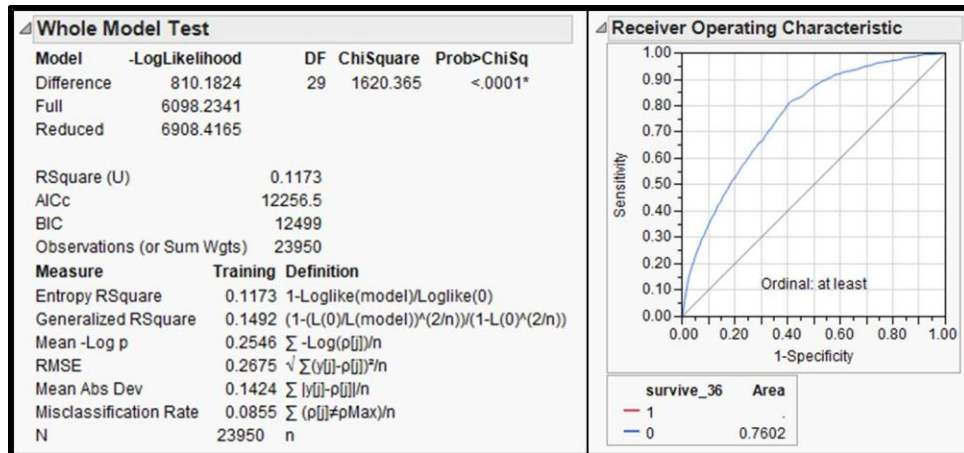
Whole Model Test

| Model | -LogLikelihood | DF | ChiSquare | Prob>ChiSq |
|---|---|---|---|---|
| Difference | 810.1824 | 29 | 1620.365 | <.0001* |
| Full | 6098.2341 | | | |
| Reduced | 6908.4165 | | | |

| | |
|---|---|
| RSquare (U) | 0.1173 |
| AICc | 12256.5 |
| BIC | 12499 |
| Observations (or Sum Wgts) | 23950 |

| Measure | Training | Definition |
|---|---|---|
| Entropy RSquare | 0.1173 | 1-Loglike(model)/Loglike(0) |
| Generalized RSquare | 0.1492 | (1-(L(0)/L(model))^(2/n))/(1-L(0)^(2/n)) |
| Mean -Log p | 0.2546 | ∑ -Log(ρ[j])/n |
| RMSE | 0.2675 | √ ∑(y[j]-ρ[j])²/n |
| Mean Abs Dev | 0.1424 | ∑ \|y[j]-ρ[j]\|/n |
| Misclassification Rate | 0.0855 | ∑ (ρ[j]≠ρMax)/n |
| N | 23950 | n |

Receiver Operating Characteristic

1.00
0.90
0.80
0.70
0.60
0.50
0.40
0.30
0.20
0.10
0.00
Sensitivity
Ordinal: at least
0.00 0.20 0.40 0.60 0.80 1.00
1-Specificity

| survive_36 | Area |
|---|---|
| 1 | . |
| 0 | 0.7602 |